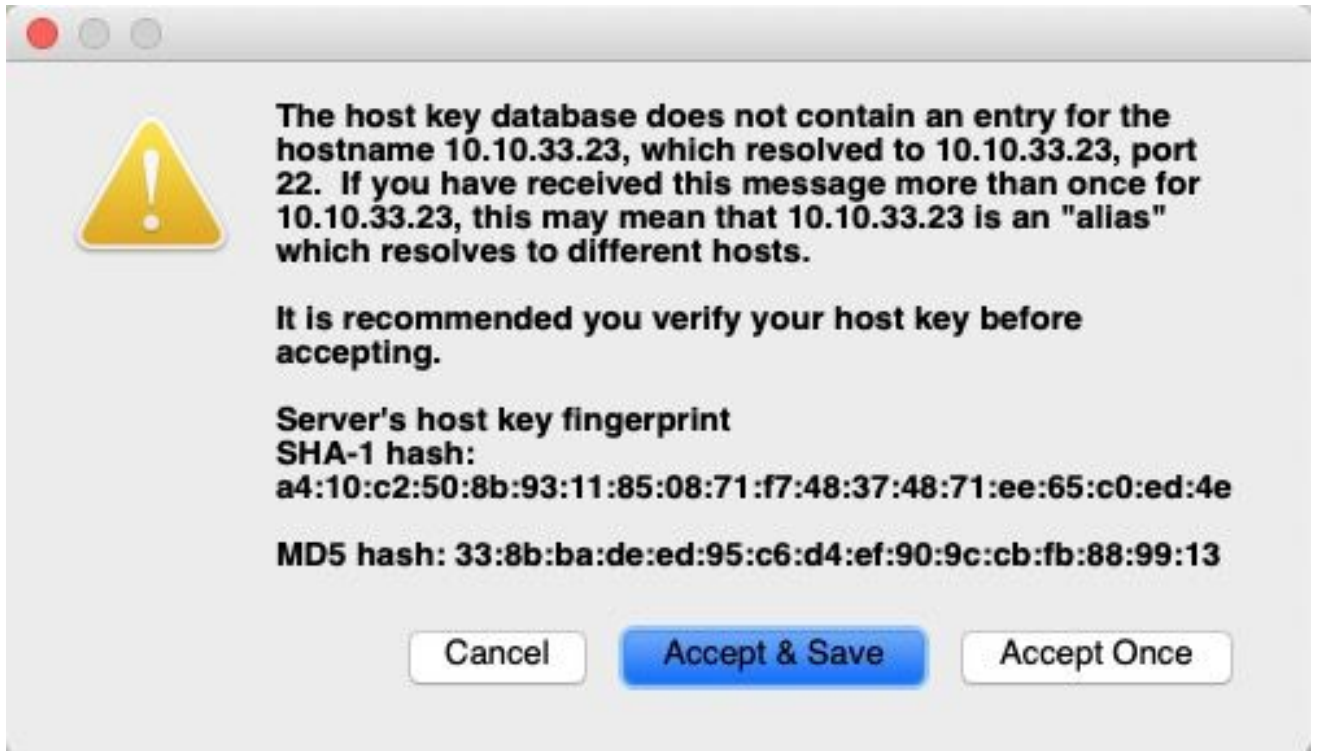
The host key database does not contain an entry for the hostname 10.10.33.23, which resolved to 10.10.33.23, port 22. If you have received this message more than once for 10.10.33.23, this may mean that 10.10.33.23 is an "alias" which resolves to different hosts.

It is recommended you verify your host key before accepting.

Server's host key fingerprint
SHA-1 hash:
a4:10:c2:50:8b:93:11:85:08:71:f7:48:37:48:71:ee:65:c0:ed:4e

MD5 hash: 33:8b:ba:de:ed:95:c6:d4:ef:90:9c:cb:fb:88:99:13

Cancel

Accept & Save

Accept Once